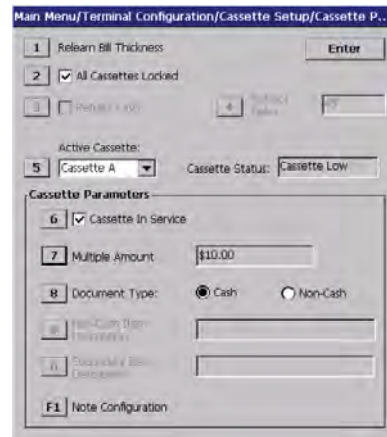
Main Menu/Terminal Configuration/Cassette Setup/Cassette P...

1 Relearn Bill Thickness

Enter

2 All Cassettes Locked

3 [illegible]

4 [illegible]

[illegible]

Active Cassette:

5 Cassette A

Cassette Status: Cassette Low

Cassette Parameters

6 Cassette In Service

7 Multiple Amount $10.00

8 Document Type: Cash Non-Cash

9 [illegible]

0 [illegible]

F1 Note Configuration